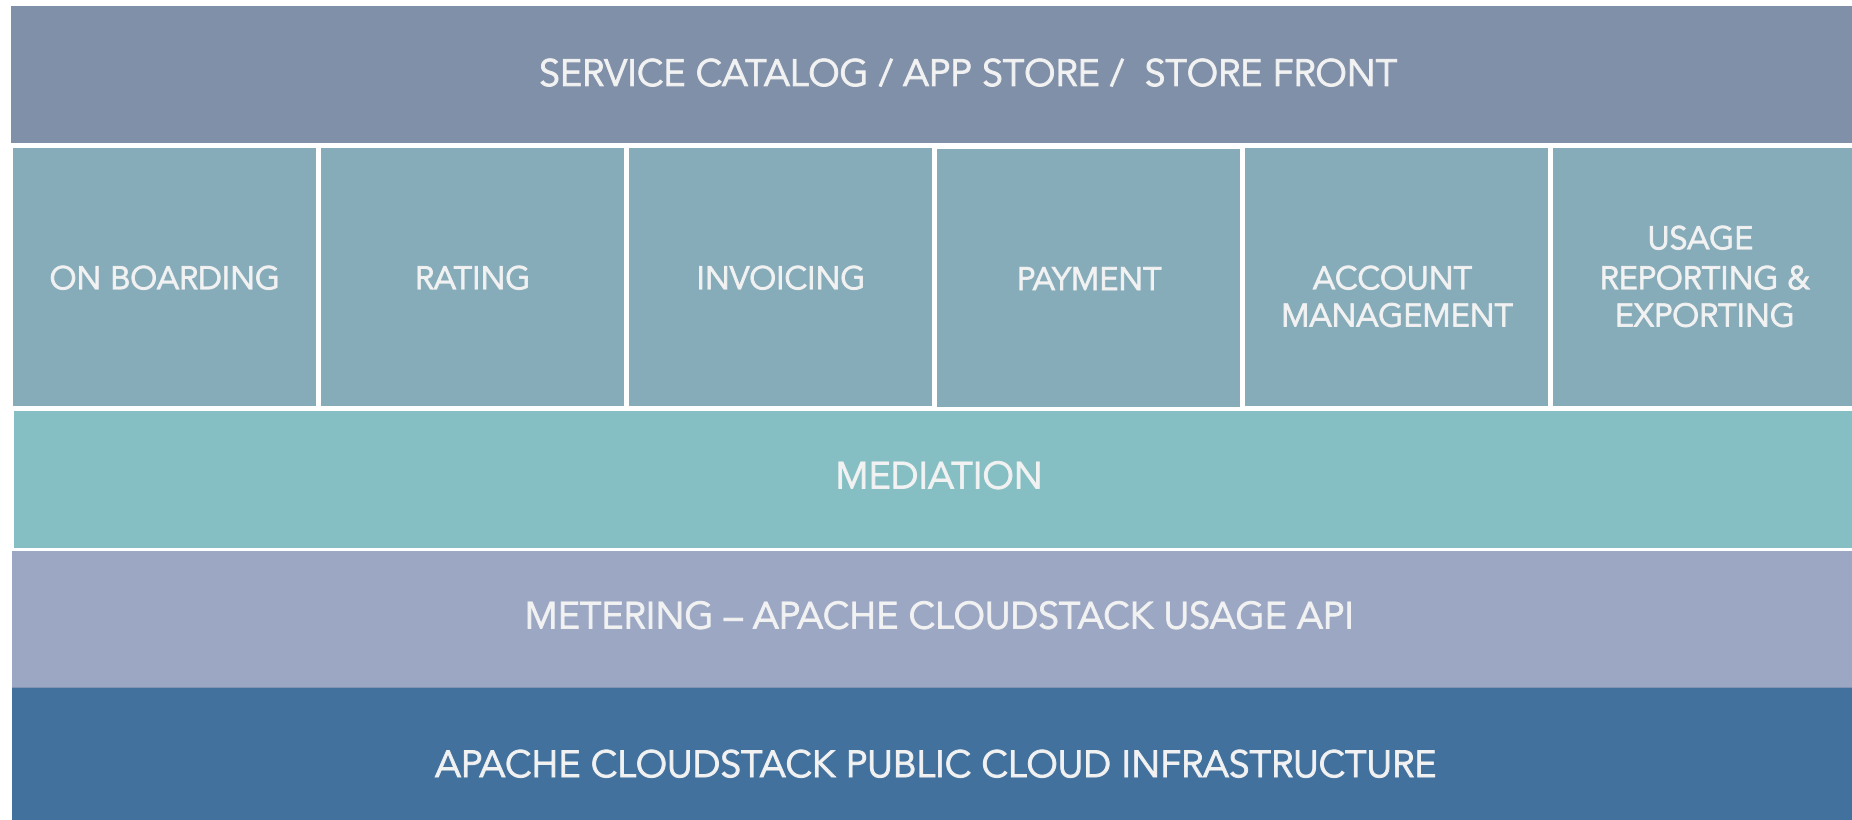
SERVICE CATALOG / APP STORE / STORE FRONT

ON BOARDING

RATING

INVOICING

PAYMENT

ACCOUNT MANAGEMENT

USAGE REPORTING & EXPORTING

MEDIATION

METERING – APACHE CLOUDSTACK USAGE API

APACHE CLOUDSTACK PUBLIC CLOUD INFRASTRUCTURE